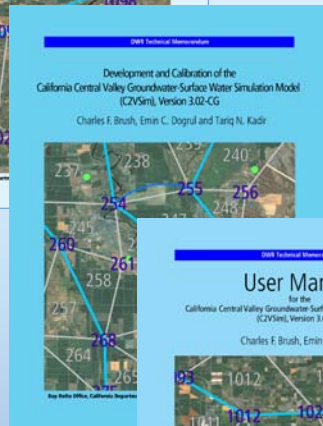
DWR Technical Memorandum

Development and Calibration of the California Central Valley Groundwater-Surface Water Simulation Model (C2VSim), Version 3.02-CG

Charles F. Brush, Emin C. Dogrul and Tariq N. Kadir

237
238
240
255
256
254
248
260
261
258
257
268
264
Bay Delta Office, California Departm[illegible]

DWR Technical Memora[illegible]

User Man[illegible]
for the
California Central Valley Groundwater-Surfac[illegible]
(C2VSim), Version 3.0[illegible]

Charles F. Brush, Emin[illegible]

1012
1012
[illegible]093
102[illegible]
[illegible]098
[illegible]02